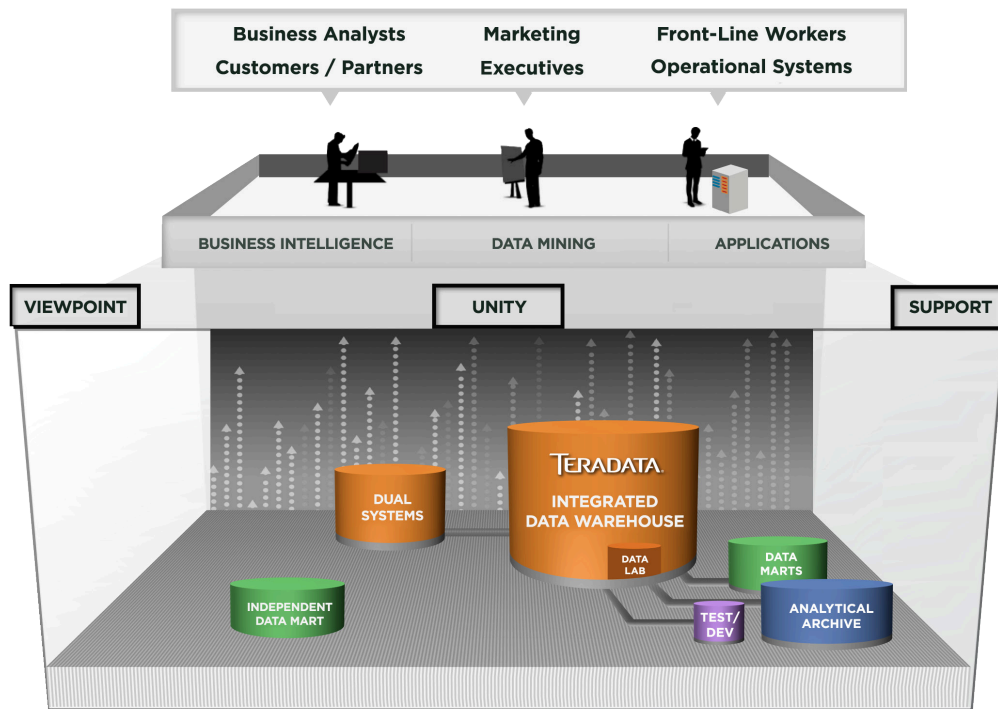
Business Analysts
Customers / Partners

Marketing
Executives

Front-Line Workers
Operational Systems

BUSINESS INTELLIGENCE

DATA MINING

APPLICATIONS

VIEWPOINT

UNITY

SUPPORT

DUAL SYSTEMS

TERADATA.

INTEGRATED DATA WAREHOUSE

DATA LAB

DATA MARTS

INDEPENDENT DATA MART

TEST/ DEV

ANALYTICAL ARCHIVE